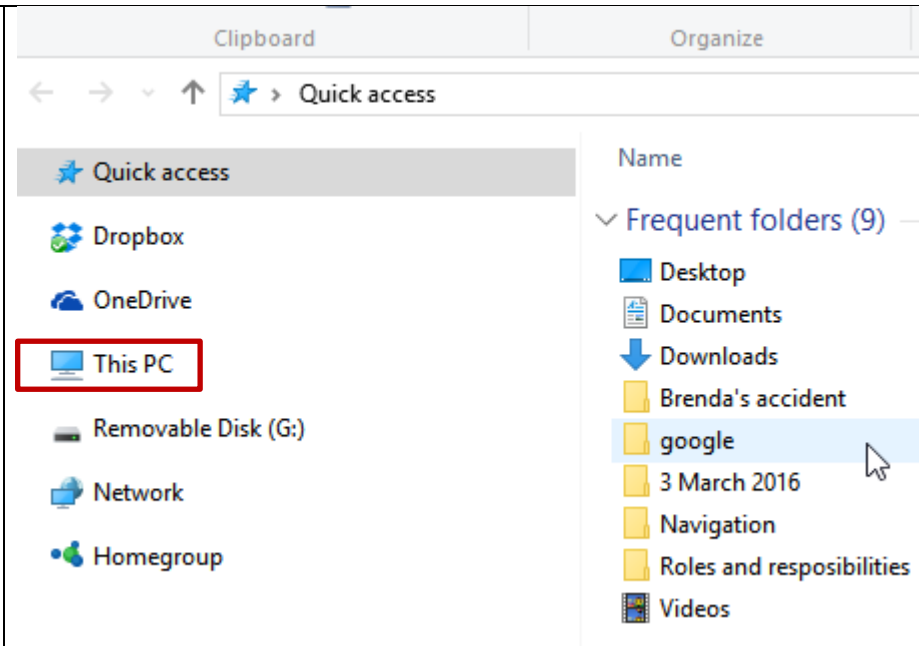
Clipboard

Organize

Quick access

Quick access

Dropbox

OneDrive

This PC

Removable Disk (G:)

Network

Homegroup

Name

Frequent folders (9)

Desktop

Documents

Downloads

Brenda's accident

google

3 March 2016

Navigation

Roles and resposibilities

Videos